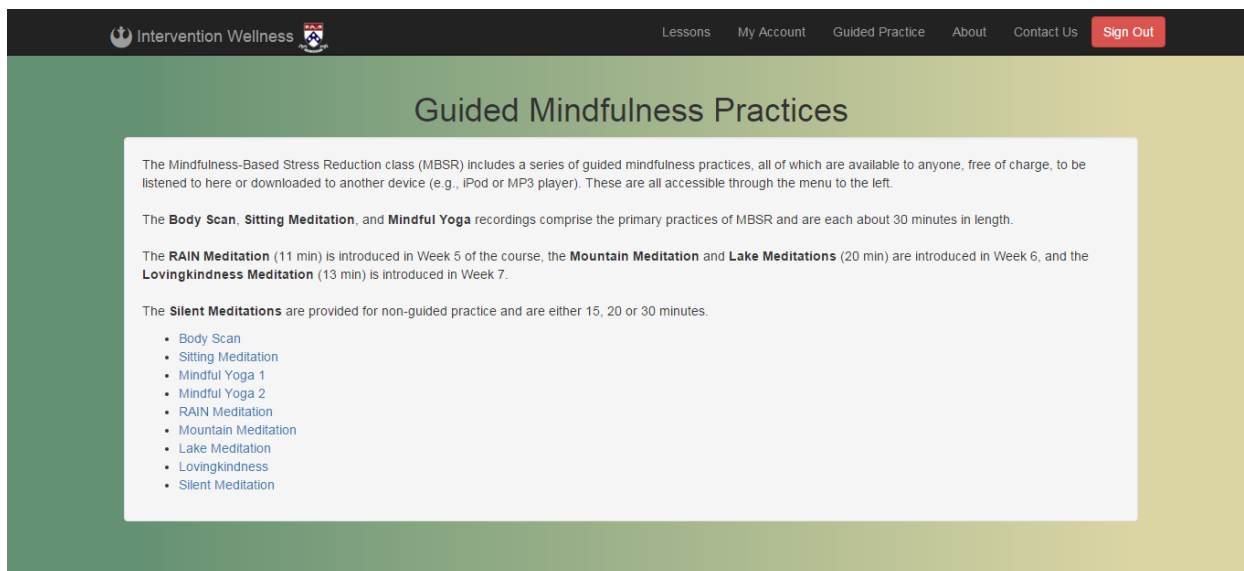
Intervention Wellness

Lessons My Account Guided Practice About Contact Us Sign Out

Guided Mindfulness Practices

The Mindfulness-Based Stress Reduction class (MBSR) includes a series of guided mindfulness practices, all of which are available to anyone, free of charge, to be listened to here or downloaded to another device (e.g., iPod or MP3 player). These are all accessible through the menu to the left.

The **Body Scan**, **Sitting Meditation**, and **Mindful Yoga** recordings comprise the primary practices of MBSR and are each about 30 minutes in length.

The **RAIN Meditation** (11 min) is introduced in Week 5 of the course, the **Mountain Meditation** and **Lake Meditations** (20 min) are introduced in Week 6, and the **Lovingkindness Meditation** (13 min) is introduced in Week 7.

The **Silent Meditations** are provided for non-guided practice and are either 15, 20 or 30 minutes.

- Body Scan
- Sitting Meditation
- Mindful Yoga 1
- Mindful Yoga 2
- RAIN Meditation
- Mountain Meditation
- Lake Meditation
- Lovingkindness
- Silent Meditation